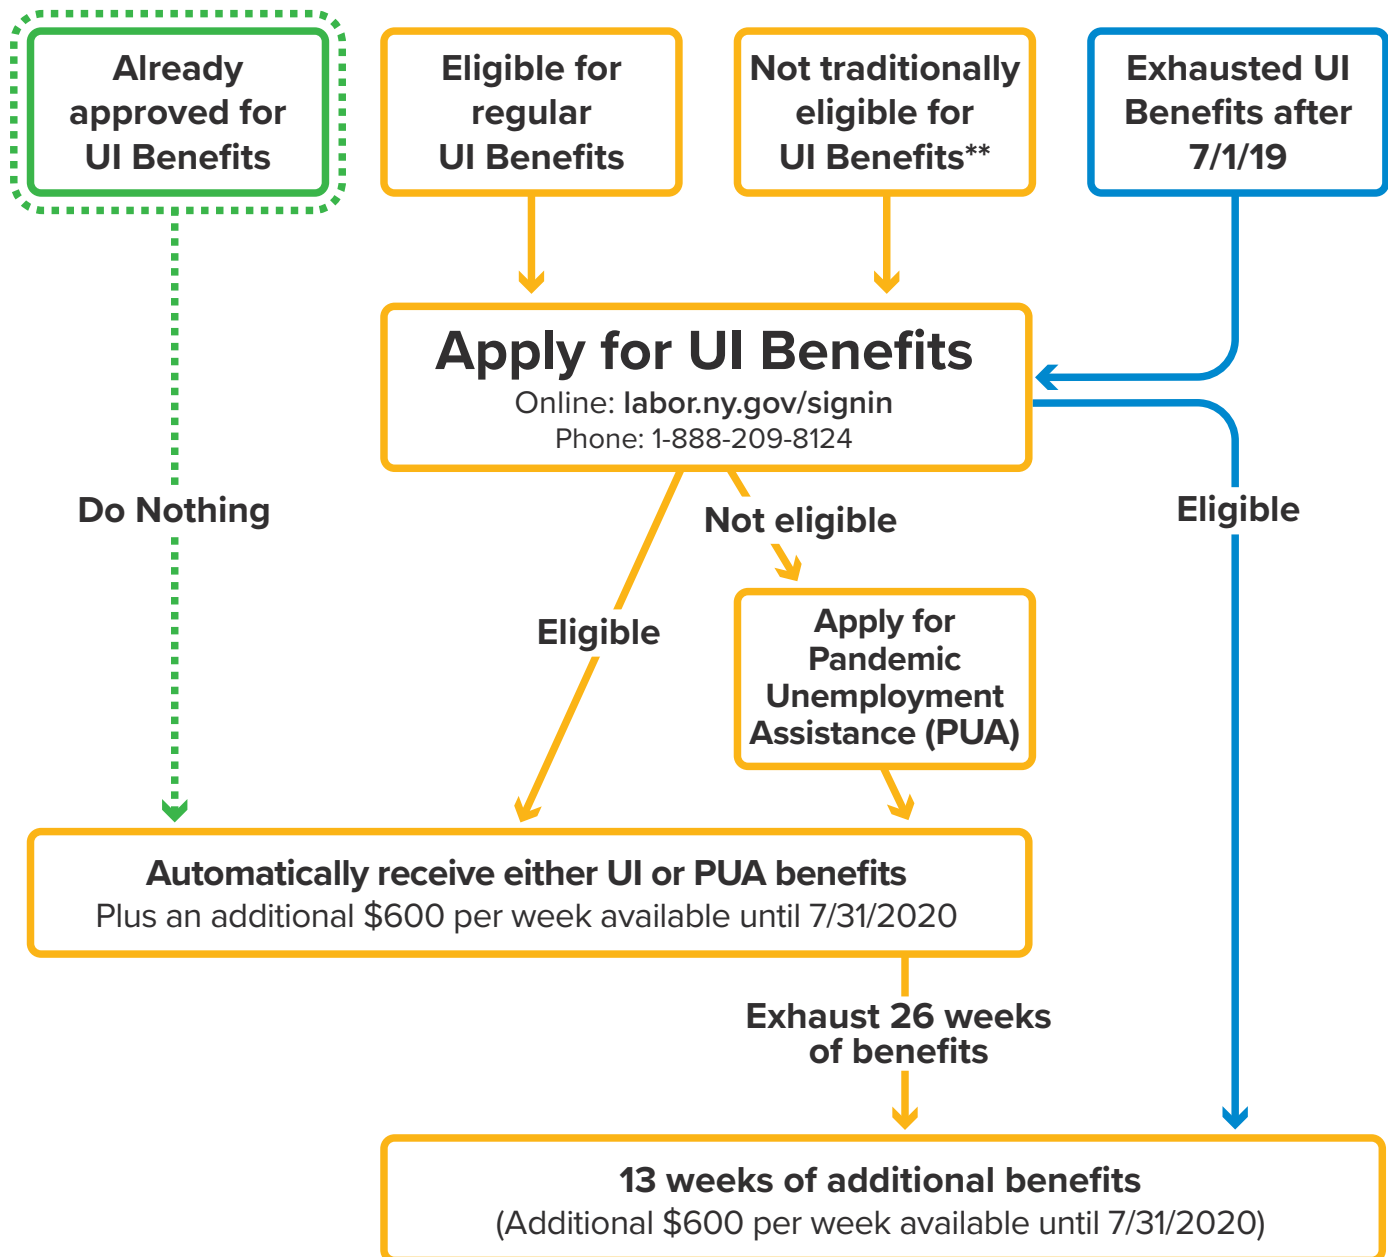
Already approved for UI Benefits

Eligible for regular UI Benefits

Not traditionally eligible for UI Benefits**

Exhausted UI Benefits after 7/1/19

Apply for UI Benefits
Online: labor.ny.gov/signin
Phone: 1-888-209-8124

Do Nothing

Not eligible

Eligible

Eligible

Apply for Pandemic Unemployment Assistance (PUA)

Automatically receive either UI or PUA benefits
Plus an additional \$600 per week available until 7/31/2020

Exhaust 26 weeks of benefits

13 weeks of additional benefits
(Additional \$600 per week available until 7/31/2020)